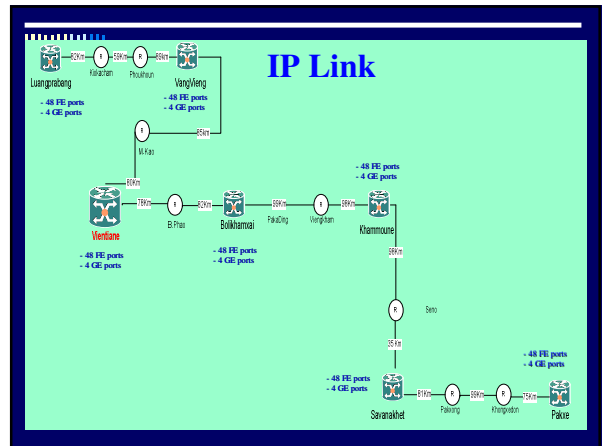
IP Link

Luangprabang
82Km
Kiokacham
58Km
Phoukhoun
86Km
VangVieng

- 48 FE ports
- 4 GE ports

- 48 FE ports
- 4 GE ports

M.Kao
85Km
80Km

Vientiane
78Km
B.Phao
82Km
Bolikhamxai
69Km
PakaDing
Viengkham
98Km
Khammoune

- 48 FE ports
- 4 GE ports

- 48 FE ports
- 4 GE ports

- 48 FE ports
- 4 GE ports

98Km
Seno
35 Km

- 48 FE ports
- 4 GE ports

Savanakhet
81Km
Pakxong
66Km
Khongxedon
75Km
Pakxe

- 48 FE ports
- 4 GE ports